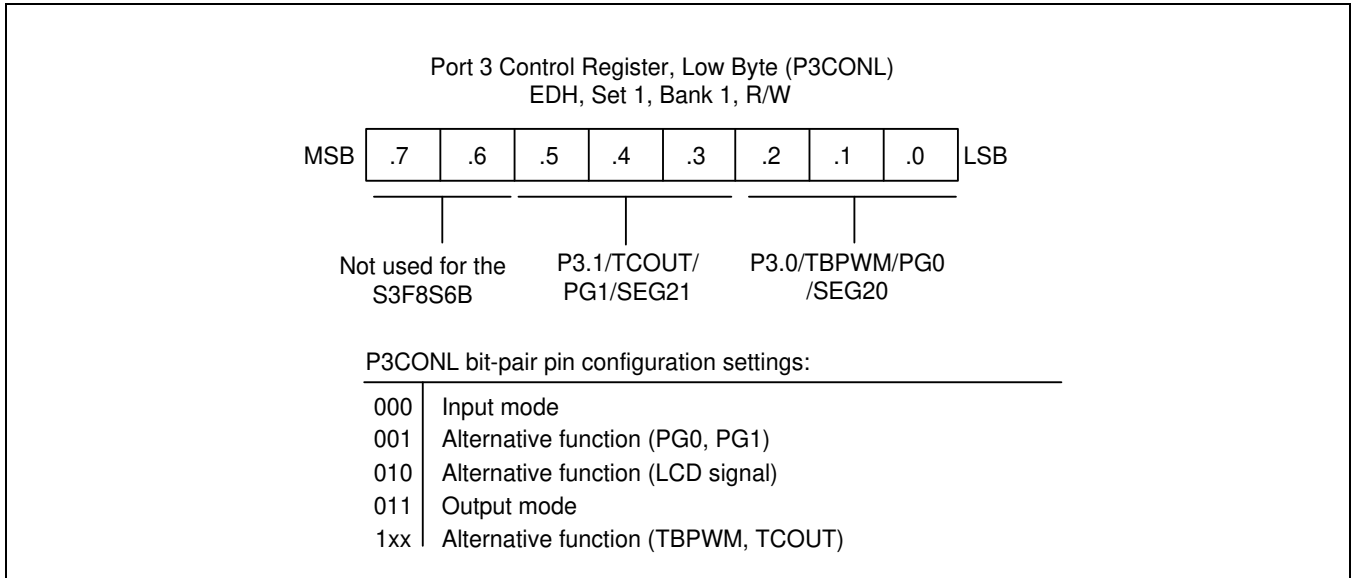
Port 3 Control Register, Low Byte (P3CONL)
EDH, Set 1, Bank 1, R/W

| MSB | .7 | .6 | .5 | .4 | .3 | .2 | .1 | .0 | LSB |
|---|---|---|---|---|---|---|---|---|---|

Not used for the S3F8S6B

P3.1/TCOUT/ PG1/SEG21

P3.0/TBPWM/PG0 /SEG20

P3CONL bit-pair pin configuration settings:

| | |
|---|---|
| 000 | Input mode |
| 001 | Alternative function (PG0, PG1) |
| 010 | Alternative function (LCD signal) |
| 011 | Output mode |
| 1xx | Alternative function (TBPWM, TCOUT) |